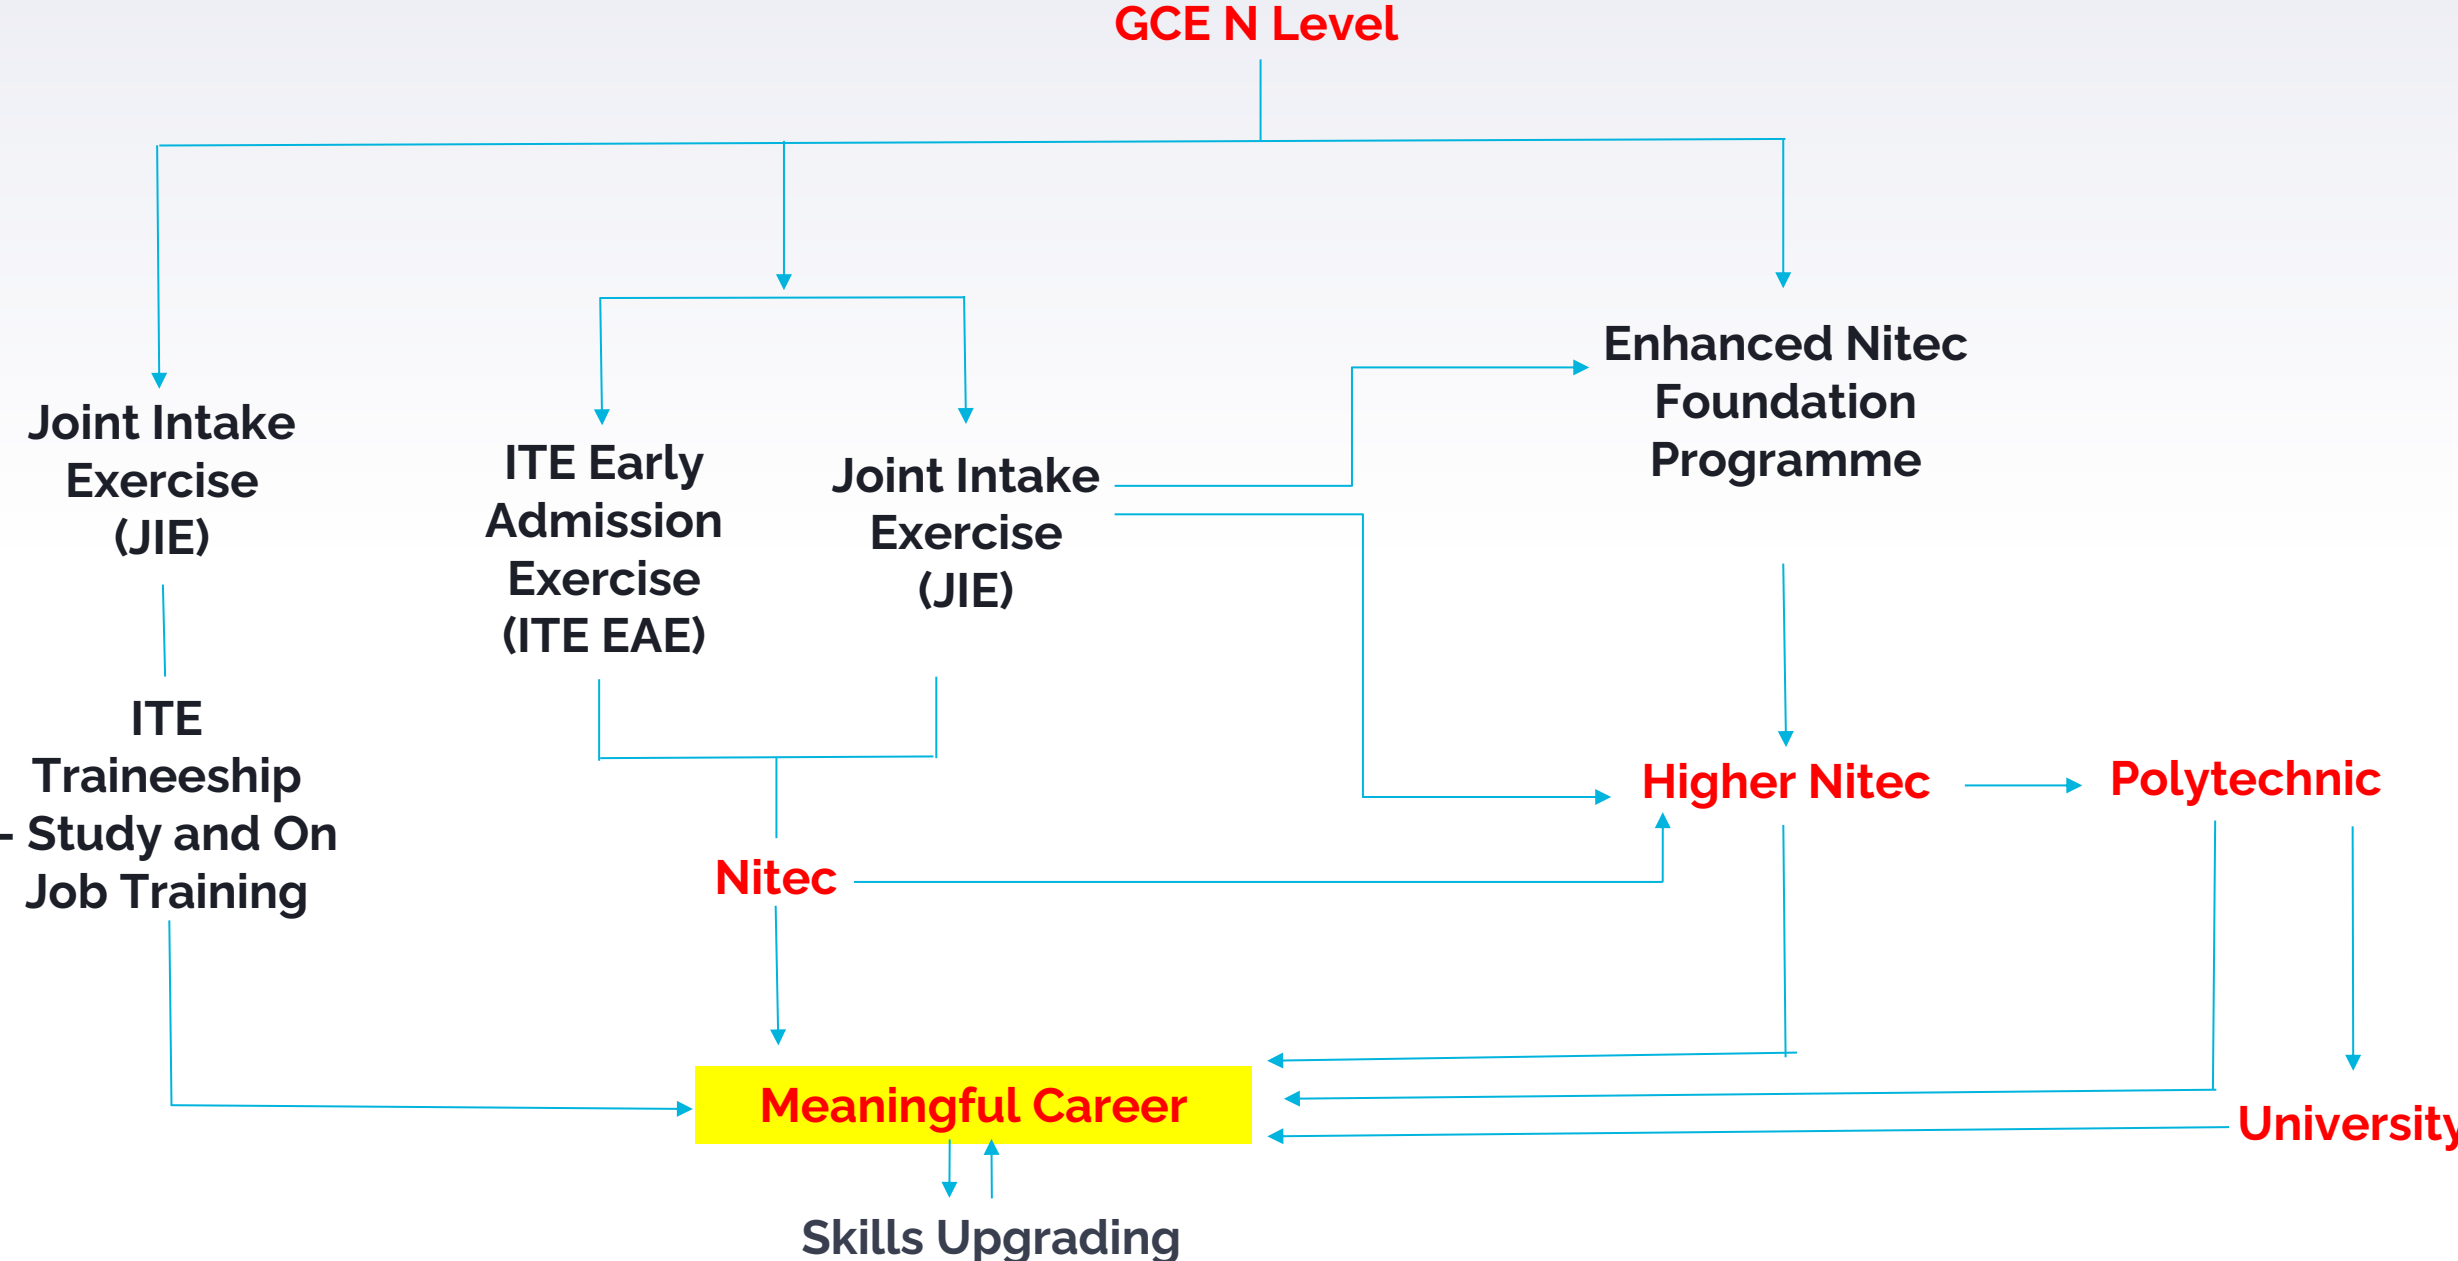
GCE N Level

Joint Intake Exercise (JIE)

ITE Early Admission Exercise (ITE EAE)

Joint Intake Exercise (JIE)

Enhanced Nitec Foundation Programme

ITE Traineeship - Study and On Job Training

Nitec

Higher Nitec

Polytechnic

Meaningful Career

University

Skills Upgrading